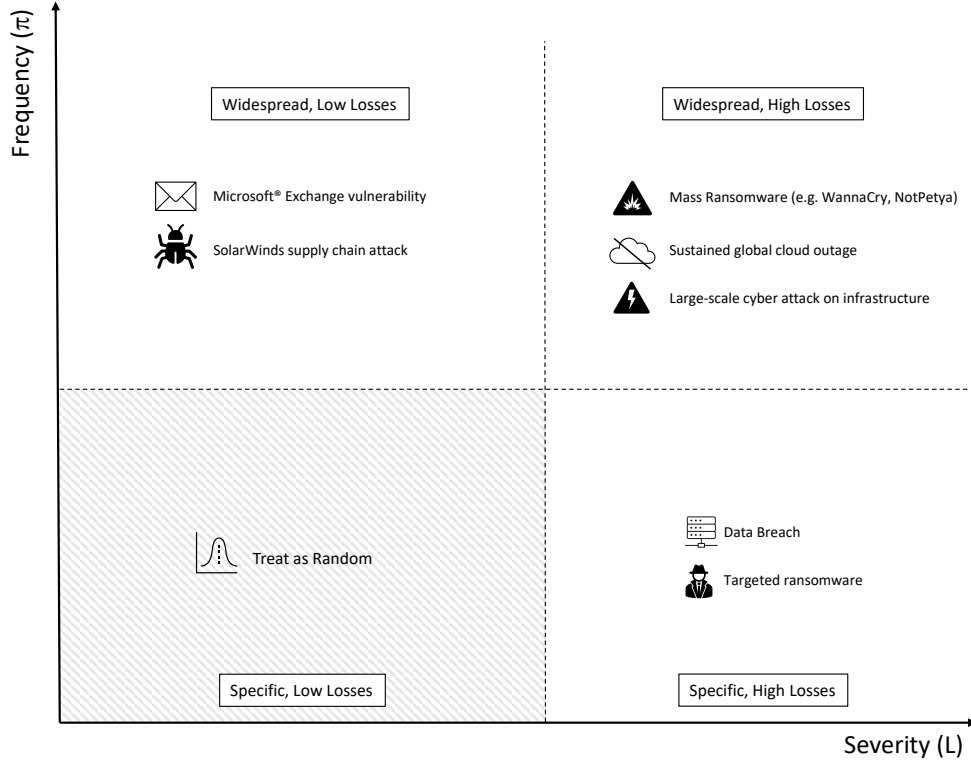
Frequency ($\pi$)

Widespread, Low Losses

Microsoft® Exchange vulnerability

SolarWinds supply chain attack

Widespread, High Losses

Mass Ransomware (e.g. WannaCry, NotPetya)

Sustained global cloud outage

Large-scale cyber attack on infrastructure

Treat as Random

Data Breach

Targeted ransomware

Specific, Low Losses

Specific, High Losses

Severity (L)